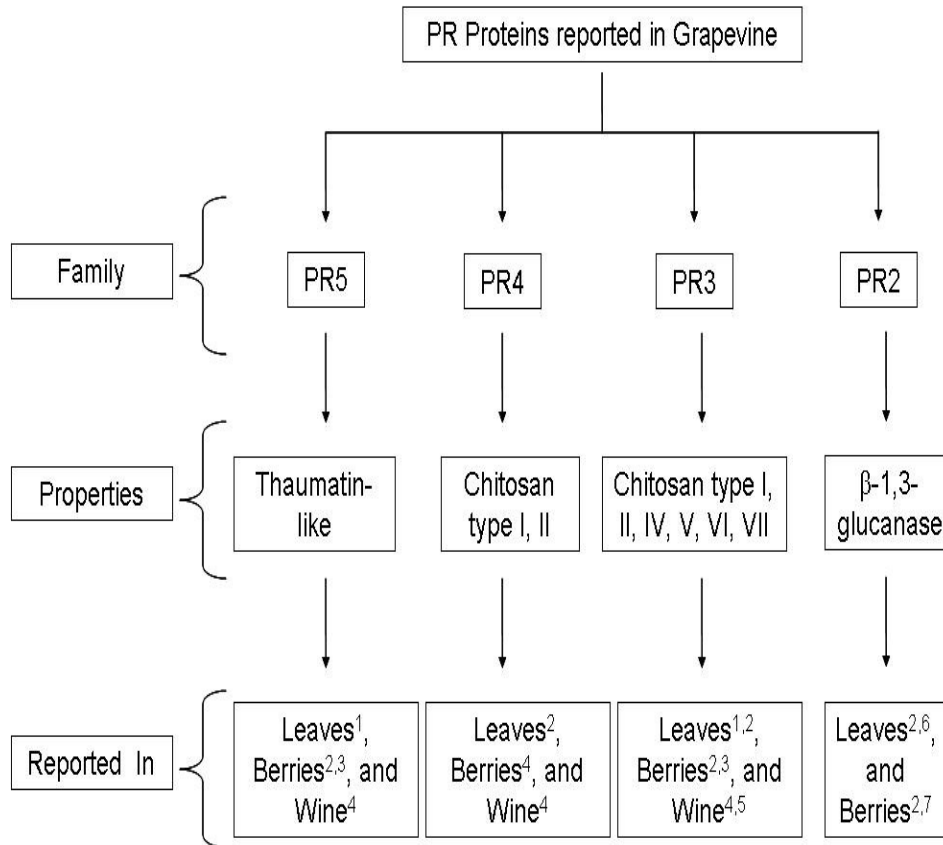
PR Proteins reported in Grapevine

Family

PR5

PR4

PR3

PR2

Properties

Thaumatin-like

Chitosan type I, II

Chitosan type I, II, IV, V, VI, VII

β-1,3-glucanase

Reported In

Leaves$^{1}$, Berries$^{2,3}$, and Wine$^{4}$

Leaves$^{2}$, Berries$^{4}$, and Wine$^{4}$

Leaves$^{1,2}$, Berries$^{2,3}$, and Wine$^{4,5}$

Leaves$^{2,6}$, and Berries$^{2,7}$